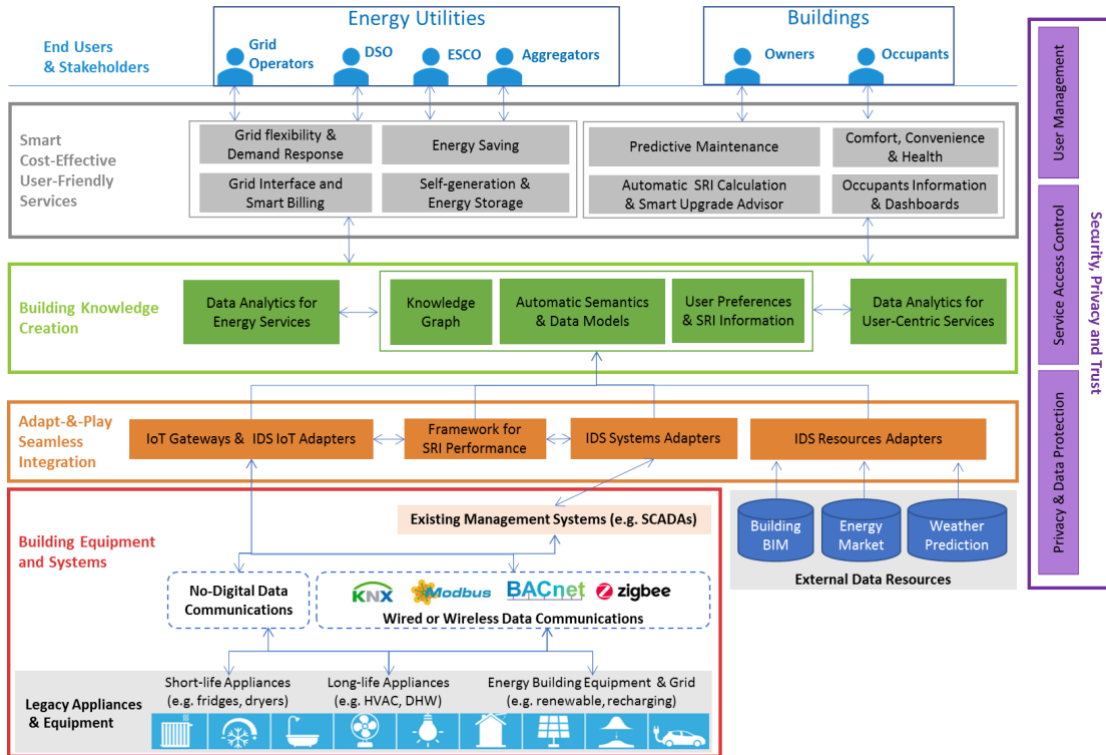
End Users & Stakeholders

Energy Utilities

Grid Operators

DSO

ESCO

Aggregators

Buildings

Owners

Occupants

Smart Cost-Effective User-Friendly Services

Grid flexibility & Demand Response

Energy Saving

Grid Interface and Smart Billing

Self-generation & Energy Storage

Predictive Maintenance

Comfort, Convenience & Health

Automatic SRI Calculation & Smart Upgrade Advisor

Occupants Information & Dashboards

Building Knowledge Creation

Data Analytics for Energy Services

Knowledge Graph

Automatic Semantics & Data Models

User Preferences & SRI Information

Data Analytics for User-Centric Services

Adapt-&-Play Seamless Integration

IoT Gateways & IDS IoT Adapters

Framework for SRI Performance

IDS Systems Adapters

IDS Resources Adapters

Building Equipment and Systems

Existing Management Systems (e.g. SCADAs)

Building BIM

Energy Market

Weather Prediction

External Data Resources

No-Digital Data Communications

KNX

Modbus

BACnet

zigbee

Wired or Wireless Data Communications

Short-life Appliances (e.g. fridges, dryers)

Long-life Appliances (e.g. HVAC, DHW)

Energy Building Equipment & Grid (e.g. renewable, recharging)

Legacy Appliances & Equipment

User Management

Service Access Control

Privacy & Data Protection

Security, Privacy and Trust